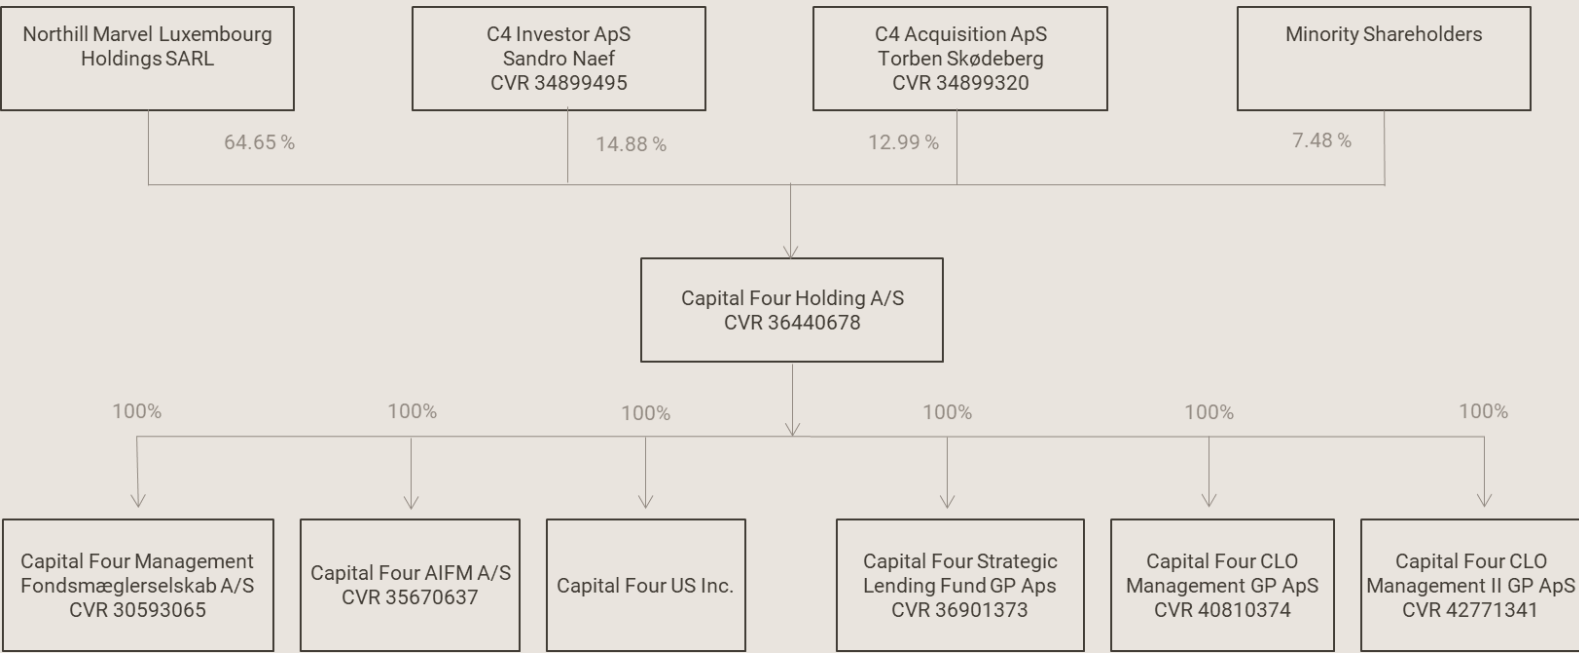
Northhill Marvel Luxembourg Holdings SARL

C4 Investor ApS
Sandro Naef
CVR 34899495

C4 Acquisition ApS
Torben Skødeberg
CVR 34899320

Minority Shareholders

64.65 %

14.88 %

12.99 %

7.48 %

Capital Four Holding A/S
CVR 36440678

100%

100%

100%

100%

100%

100%

Capital Four Management Fondsmæglerselskab A/S
CVR 30593065

Capital Four AIFM A/S
CVR 35670637

Capital Four US Inc.

Capital Four Strategic Lending Fund GP Aps
CVR 36901373

Capital Four CLO Management GP ApS
CVR 40810374

Capital Four CLO Management II GP ApS
CVR 42771341